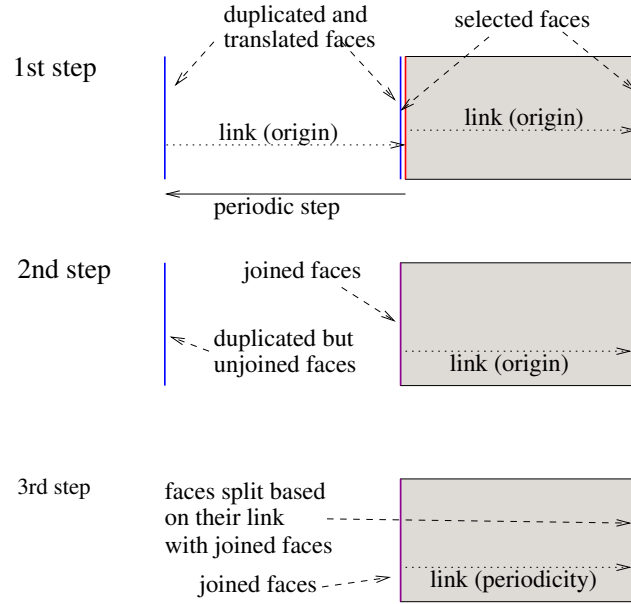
duplicated and translated faces

selected faces

1st step

link (origin)

link (origin)

periodic step

2nd step

joined faces

duplicated but unjoined faces

link (origin)

3rd step

faces split based on their link with joined faces

joined faces

link (periodicity)